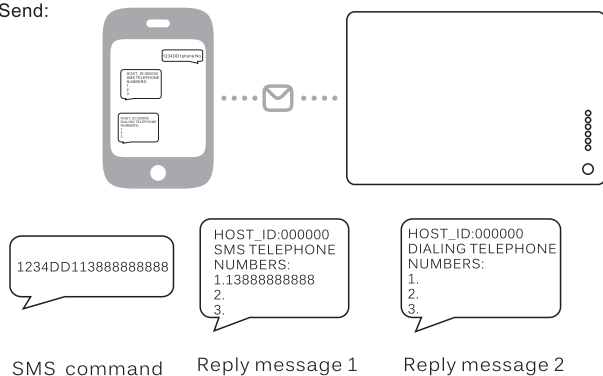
Send:

1234DD1phone No

HOST_ID:000000
SMS TELEPHONE
NUMBERS:
1.
2.
3.

HOST_ID:000000
DIALING TELEPHONE
NUMBERS:
1.
2.
3.

1234DD113888888888

HOST_ID:000000
SMS TELEPHONE
NUMBERS:
1.13888888888
2.
3.

HOST_ID:000000
DIALING TELEPHONE
NUMBERS:
1.
2.
3.

SMS command

Reply message 1

Reply message 2